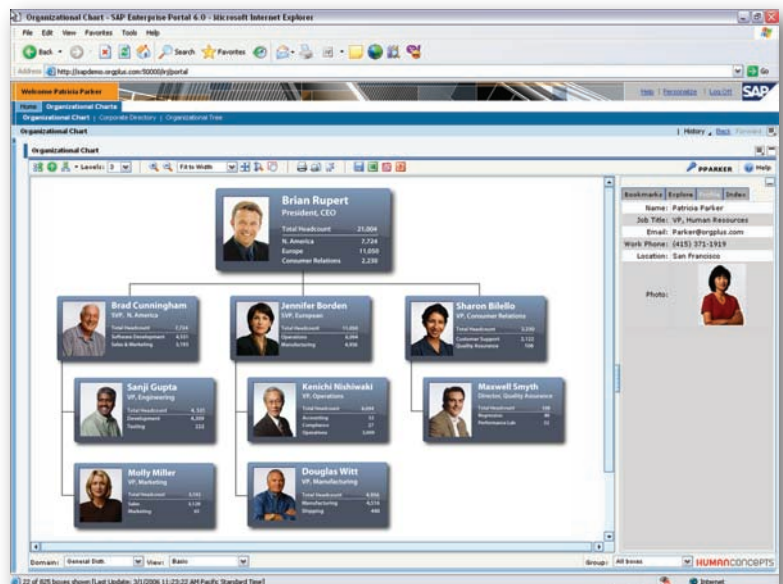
Organizational Chart - SAP Enterprise Portal 6.0 - Microsoft Internet Explorer

File Edit View Favorites Tools Help

Back Search Favorites

Address http://sapdemo.orgplus.com:50000/irj/portal

Go

Welcome Patricia Parker

Help | Personalize | Log Off

SAP

Home Organizational Charts

Organizational Chart | Corporate Directory | Organizational Tree

Organizational Chart

History Back Forward

Organizational Chart

Levels: 3 Fit to Width

PPARKER Help

Brian Rupert
President, CEO

| Total Headcount | 21,004 |
|---|---|
| N. America | 7,724 |
| Europe | 11,050 |
| Consumer Relations | 2,230 |

Brad Cunningham
SVP, N. America

| Total Headcount | 7,724 |
|---|---|
| Software Development | 4,531 |
| Sales & Marketing | 3,193 |

Jennifer Borden
SVP, European

| Total Headcount | 11,050 |
|---|---|
| Operations | 6,094 |
| Manufacturing | 4,956 |

Sharon Bilello
SVP, Consumer Relations

| Total Headcount | 2,230 |
|---|---|
| Customer Support | 2,122 |
| Quality Assurance | 108 |

Sanji Gupta
VP, Engineering

| Total Headcount | 4,531 |
|---|---|
| Development | 4,309 |
| Testing | 222 |

Kenichi Nishiwaki
VP, Operations

| Total Headcount | 6,094 |
|---|---|
| Accounting | 32 |
| Compliance | 37 |
| Operations | 5,000 |

Maxwell Smyth
Director, Quality Assurance

| Total Headcount | 108 |
|---|---|
| Regression | 40 |
| Performance Lab | 18 |

Molly Miller
VP, Marketing

| Total Headcount | 3,193 |
|---|---|
| Sales | 3,148 |
| Marketing | 45 |

Douglas Witt
VP, Manufacturing

| Total Headcount | 4,956 |
|---|---|
| Manufacturing | 4,516 |
| Shipping | 440 |

Bookmarks Explore Profile Index

| Name: | Patricia Parker |
|---|---|
| Job Title: | VP, Human Resources |
| Email: | Parker@orgplus.com |
| Work Phone: | (415) 371-1919 |
| Location: | San Francisco |

Photo:

Domain: General Dsb. View: Basic Group: All boxes

HUMANCONCEPTS

22 of 825 boxes shown [Last Update: 3/1/2006 11:23:22 AM Pacific Standard Time]

Internet